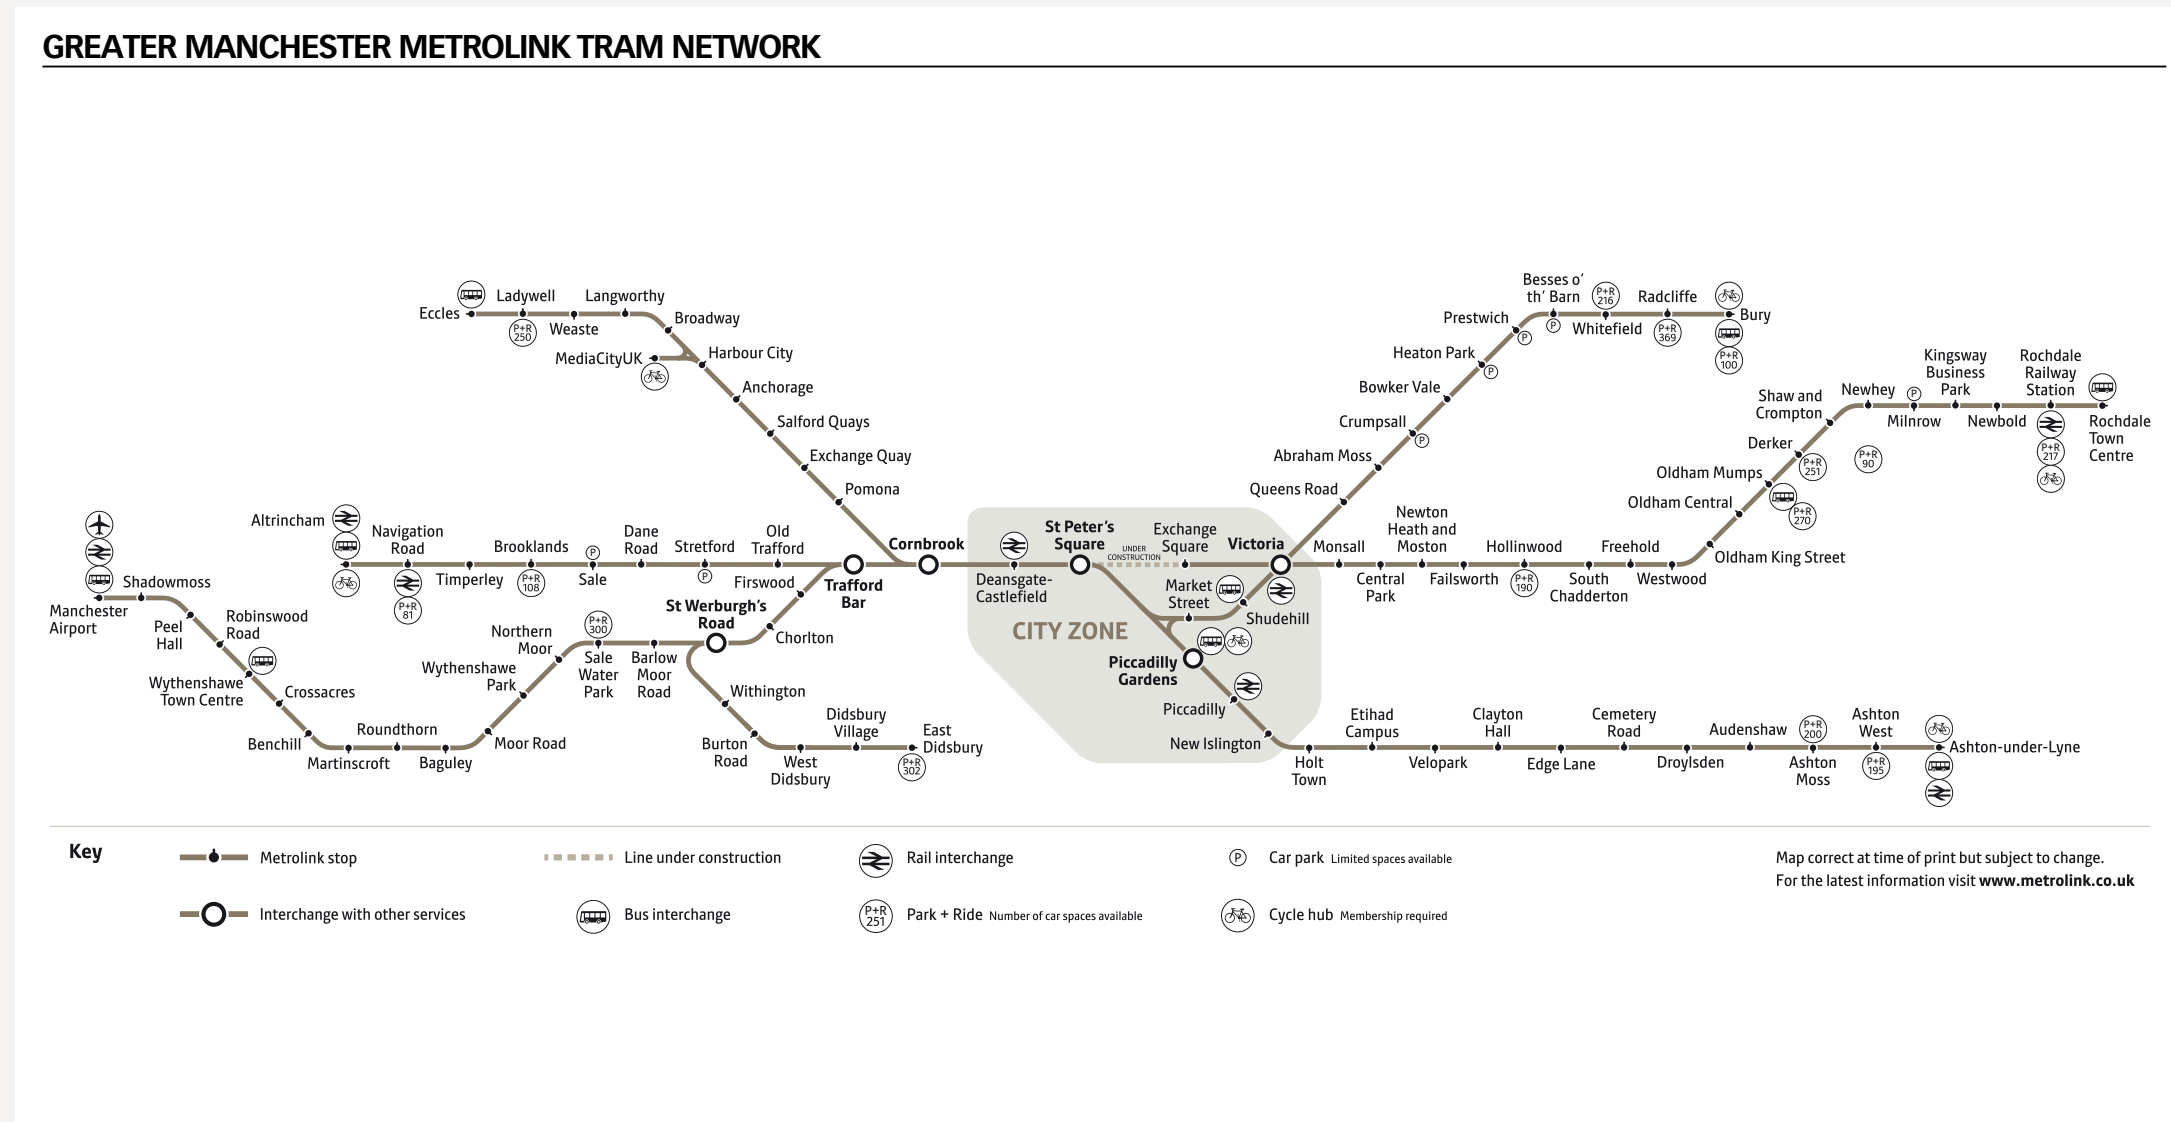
GREATER MANCHESTER METROLINK TRAM NETWORK

Eccles
Ladywell
P+R 250
Weaste
Langworthy
Broadway
MediaCityUK
Harbour City
Anchorage
Salford Quays
Exchange Quay
Pomona
Cornbrook

Besses o' th' Barn
P+R 216
Radcliffe
Bury
Prestwich
Whitefield
P+R 369
P+R 100
Heaton Park
Bowker Vale
Crumpsall
Abraham Moss
Queens Road

Kingsway Business Park
Rochdale Railway Station
Shaw and Crompton
Newhey
Milnrow
Newbold
P+R 217
Rochdale Town Centre
Derker
P+R 251
P+R 90
Oldham Mumps
Oldham Central
P+R 270
Oldham King Street

Altrincham
Navigation Road
P+R 81
Brooklands
Timperley
P+R 108
Dane Road
Sale
Stretford
Old Trafford
Firswood
Trafford Bar
Manchester Airport
Shadowmoss
Peel Hall
Robinswood Road
Wythenshawe Town Centre
Crossacres
Benchill
Roundthorn
Martinscroft
Baguley
Moor Road
Wythenshawe Park
Northern Moor
P+R 300
Sale Water Park
Barlow Moor Road
St Werburgh's Road
Chorlton
Withington
Burton Road
West Didsbury
Didsbury Village
East Didsbury
P+R 302

St Peter's Square
UNDER CONSTRUCTION
Exchange Square
Victoria
Deansgate-Castlefield
Market Street
Shudehill
CITY ZONE
Piccadilly Gardens
Piccadilly
New Islington

Monsall
Central Park
Newton Heath and Moston
Failsworth
Hollinwood
P+R 190
South Chadderton
Freehold
Westwood

Holt Town
Etihad Campus
Velopark
Clayton Hall
Edge Lane
Cemetery Road
Droylsden
Audenshaw
P+R 200
Ashton Moss
Ashton West
P+R 195
Ashton-under-Lyne

Key
Metrolink stop
Interchange with other services
Line under construction
Bus interchange
Rail interchange
P+R 251 Park + Ride Number of car spaces available
Car park Limited spaces available
Cycle hub Membership required

Map correct at time of print but subject to change.
For the latest information visit www.metrolink.co.uk